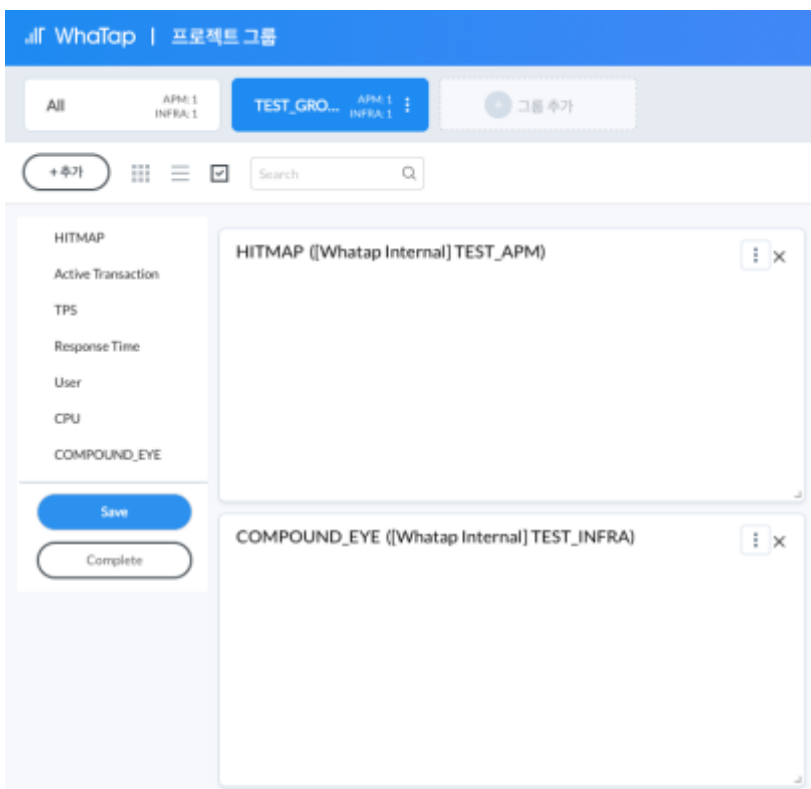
WhaTap | 프로젝트 그룹

All
APM: 1
INFRA: 1

TEST_GRO...
APM: 1
INFRA: 1

그룹 추가

+ 추가

Search

HITMAP
Active Transaction
TPS
Response Time
User
CPU
COMPOUND_EYE

Save
Complete

HITMAP ([Whatap Internal] TEST_APM)

COMPOUND_EYE ([Whatap Internal] TEST_INFRA)